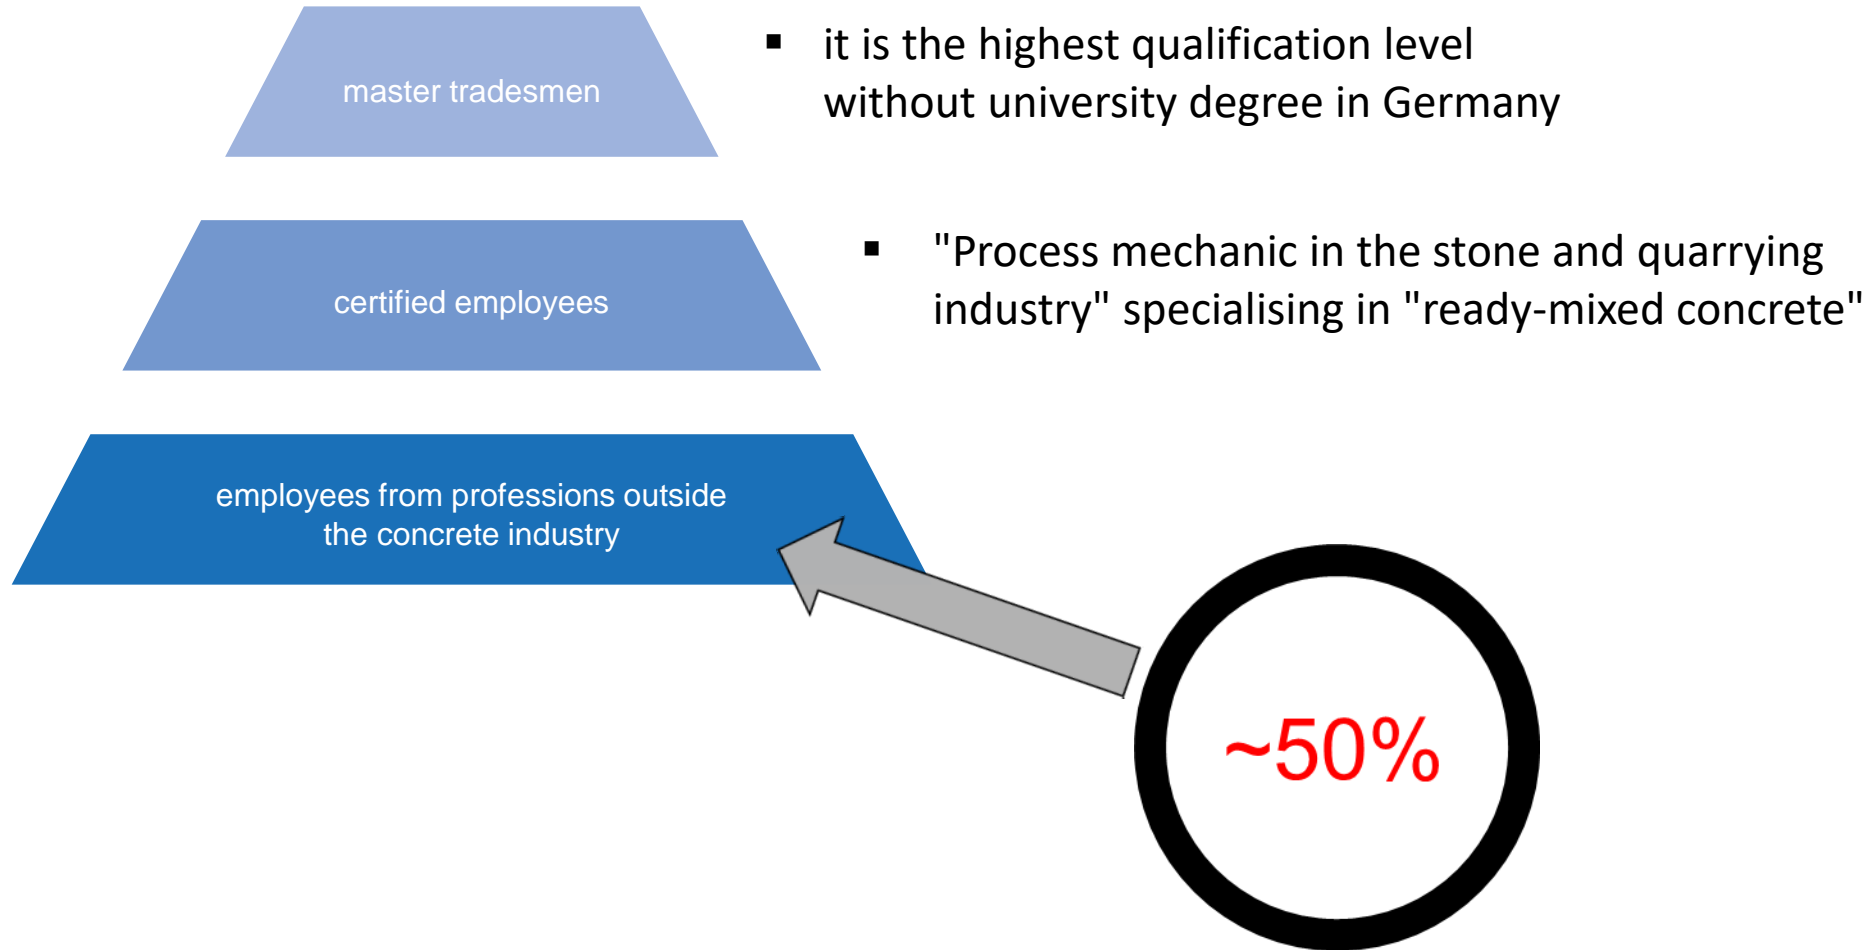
master tradesmen

▪ it is the highest qualification level without university degree in Germany

certified employees

▪ "Process mechanic in the stone and quarrying industry" specialising in "ready-mixed concrete"

employees from professions outside the concrete industry

~50%